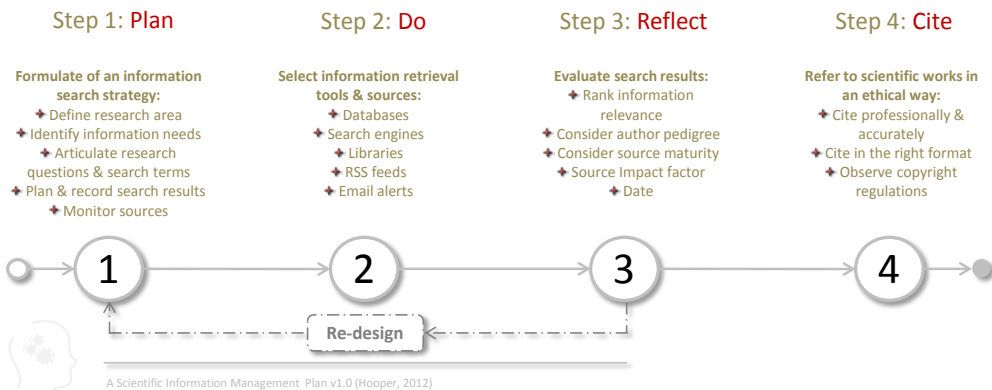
Step 1: Plan

Formulate of an information search strategy:
✦ Define research area
✦ Identify information needs
✦ Articulate research questions & search terms
✦ Plan & record search results
✦ Monitor sources

Step 2: Do

Select information retrieval tools & sources:
✦ Databases
✦ Search engines
✦ Libraries
✦ RSS feeds
✦ Email alerts

Step 3: Reflect

Evaluate search results:
✦ Rank information relevance
✦ Consider author pedigree
✦ Consider source maturity
✦ Source Impact factor
✦ Date

Step 4: Cite

Refer to scientific works in an ethical way:
✦ Cite professionally & accurately
✦ Cite in the right format
✦ Observe copyright regulations

1

2

3

4

Re-design

A Scientific Information Management Plan v1.0 (Hooper, 2012)